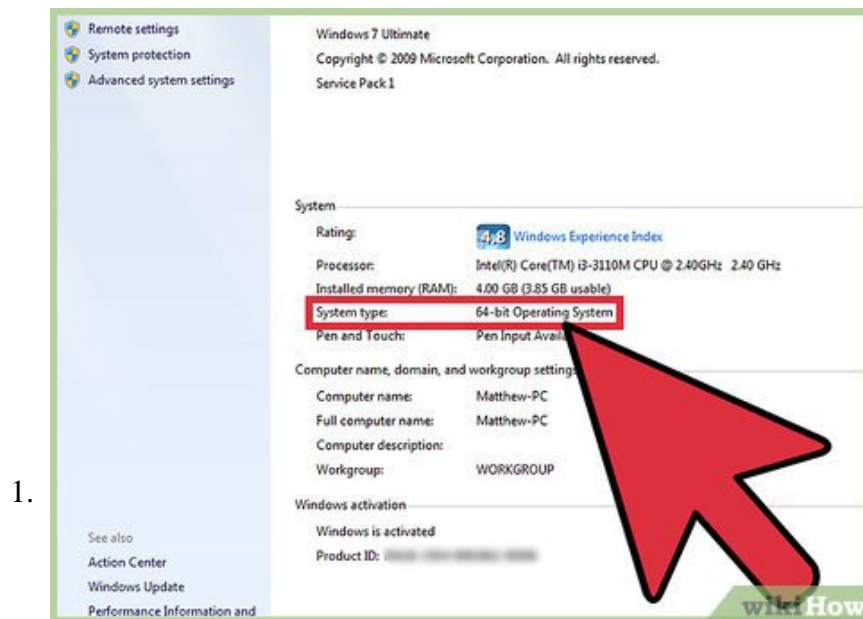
1.

Remote settings
System protection
Advanced system settings

See also
Action Center
Windows Update
Performance Information and

Windows 7 Ultimate
Copyright © 2009 Microsoft Corporation. All rights reserved.
Service Pack 1

System

| | |
|---|---|
| Rating: | 4.8 Windows Experience Index |
| Processor: | Intel(R) Core(TM) i3-3110M CPU @ 2.40GHz 2.40 GHz |
| Installed memory (RAM): | 4.00 GB (3.85 GB usable) |
| System type: | 64-bit Operating System |
| Pen and Touch: | Pen Input Avail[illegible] |

Computer name, domain, and workgroup setting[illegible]

| | |
|---|---|
| Computer name: | Matthew-PC |
| Full computer name: | Matthew-PC |
| Computer description: | |
| Workgroup: | WORKGROUP |

Windows activation

Windows is activated
Product ID: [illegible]

wikiHow